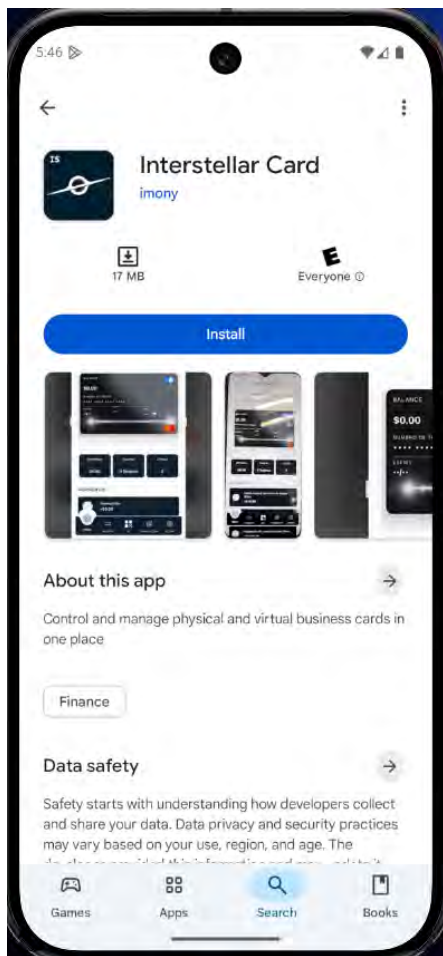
5:46

IS

Interstellar Card

imony

17 MB

E

Everyone ⓘ

Install

BALANCE

$0.00

About this app

Control and manage physical and virtual business cards in one place

Finance

Data safety

Safety starts with understanding how developers collect and share your data. Data privacy and security practices may vary based on your use, region, and age. The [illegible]

Games

Apps

Search

Books